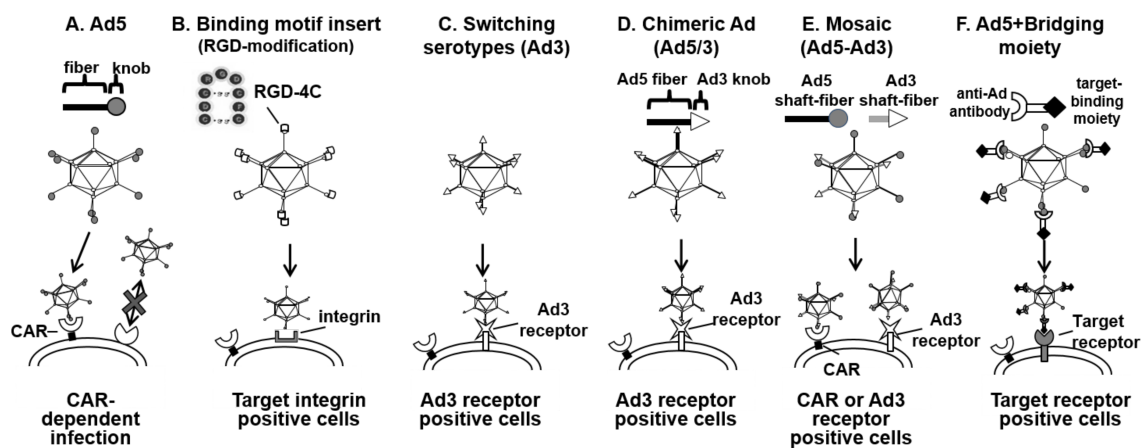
A. Ad5

fiber knob

CAR

CAR-dependent infection

B. Binding motif insert (RGD-modification)

RGD-4C

integrin

Target integrin positive cells

C. Switching serotypes (Ad3)

Ad3 receptor

Ad3 receptor positive cells

D. Chimeric Ad (Ad5/3)

Ad5 fiber Ad3 knob

Ad3 receptor

Ad3 receptor positive cells

E. Mosaic (Ad5-Ad3)

Ad5 shaft-fiber Ad3 shaft-fiber

Ad3 receptor

CAR

CAR or Ad3 receptor positive cells

F. Ad5+Bridging moiety

anti-Ad antibody target-binding moiety

Target receptor

Target receptor positive cells